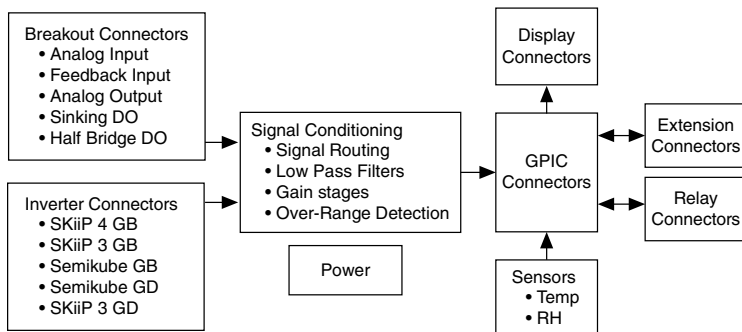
Breakout Connectors
• Analog Input
• Feedback Input
• Analog Output
• Sinking DO
• Half Bridge DO

Inverter Connectors
• SKiiP 4 GB
• SKiiP 3 GB
• Semikube GB
• Semikube GD
• SKiiP 3 GD

Signal Conditioning
• Signal Routing
• Low Pass Filters
• Gain stages
• Over-Range Detection

Power

Display Connectors

GPIC Connectors

Sensors
• Temp
• RH

Extension Connectors

Relay Connectors